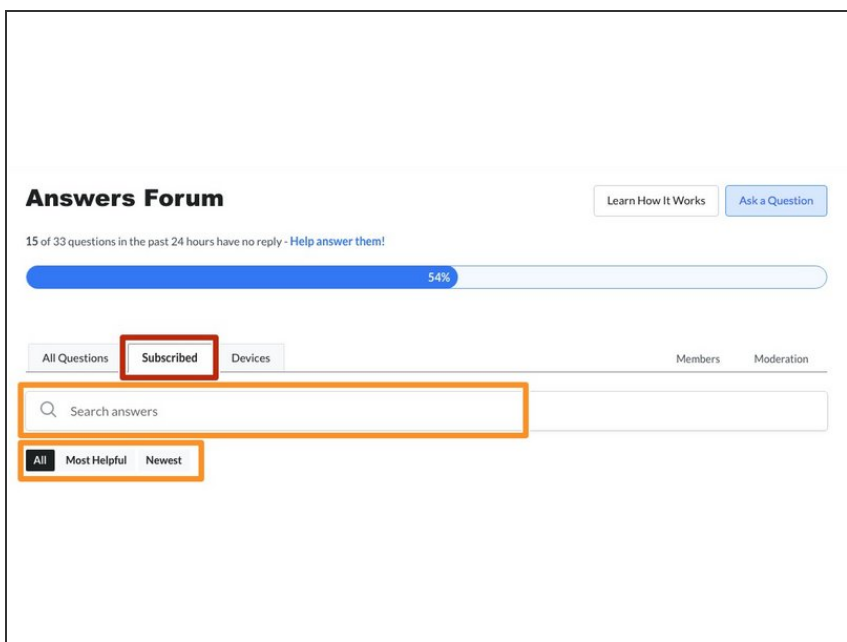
Answers Forum

Learn How It Works

Ask a Question

15 of 33 questions in the past 24 hours have no reply - Help answer them!

54%

All Questions Subscribed Devices

Members Moderation

Search answers

All Most Helpful Newest